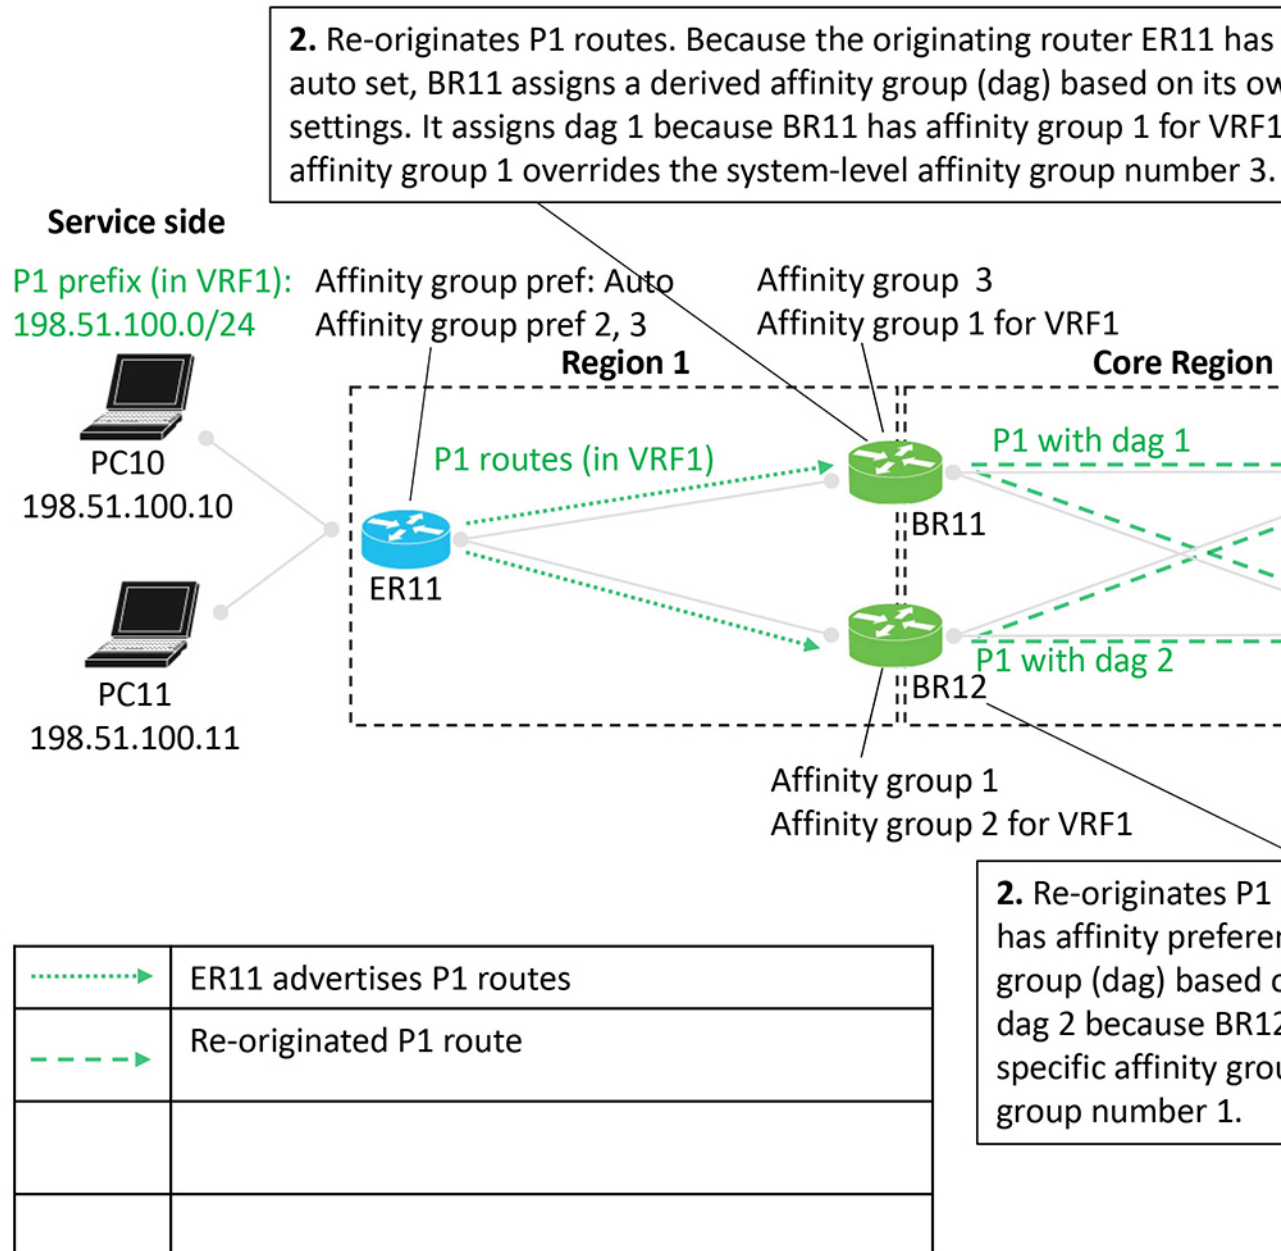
**2.** Re-originates P1 routes. Because the originating router ER11 has auto set, BR11 assigns a derived affinity group (dag) based on its ow settings. It assigns dag 1 because BR11 has affinity group 1 for VRF1 affinity group 1 overrides the system-level affinity group number 3.

**Service side**

P1 prefix (in VRF1): 198.51.100.0/24

Affinity group pref: Auto
Affinity group pref 2, 3

Affinity group 3
Affinity group 1 for VRF1

**Region 1**

**Core Region**

P1 routes (in VRF1)

P1 with dag 1

PC10
198.51.100.10

BR11

ER11

PC11
198.51.100.11

P1 with dag 2

BR12

Affinity group 1
Affinity group 2 for VRF1

**2.** Re-originates P1 has affinity preferer group (dag) based c dag 2 because BR12 specific affinity grou group number 1.

| | |
|---|---|
| | ER11 advertises P1 routes |
| | Re-originated P1 route |
| | |
| | |